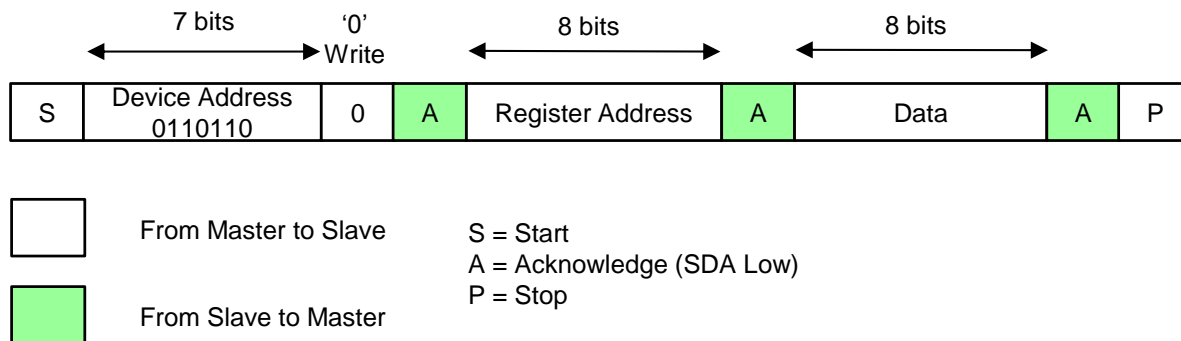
7 bits

'0'
Write

8 bits

8 bits

| S | Device Address 0110110 | 0 | A | Register Address | A | Data | A | P |
|---|---|---|---|---|---|---|---|---|

From Master to Slave

From Slave to Master

S = Start
A = Acknowledge (SDA Low)
P = Stop